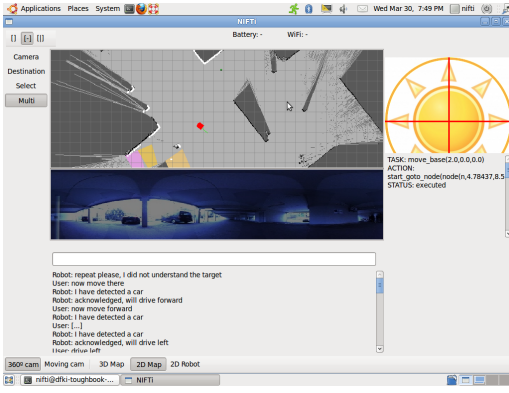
Applications Places System

Wed Mar 30, 7:49 PM nifti

NIFTi

[] [-] []|

Battery: -

WiFi: -

Camera

Destination

Select

Multi

TASK: move_base(2.0,0.0,0.0)
ACTION:
start_goto_node(node(n,4.78437,8.5
STATUS: executed

Robot: repeat please, I did not understand the target
User: now move there
Robot: I have detected a car
Robot: acknowledged, will drive forward
User: now move forward
Robot: I have detected a car
User: [...]
Robot: I have detected a car
Robot: acknowledged, will drive left
User: drive left

360º cam

Moving cam

3D Map

2D Map

2D Robot

nifti@dfki-toughbook-...

NIFTi